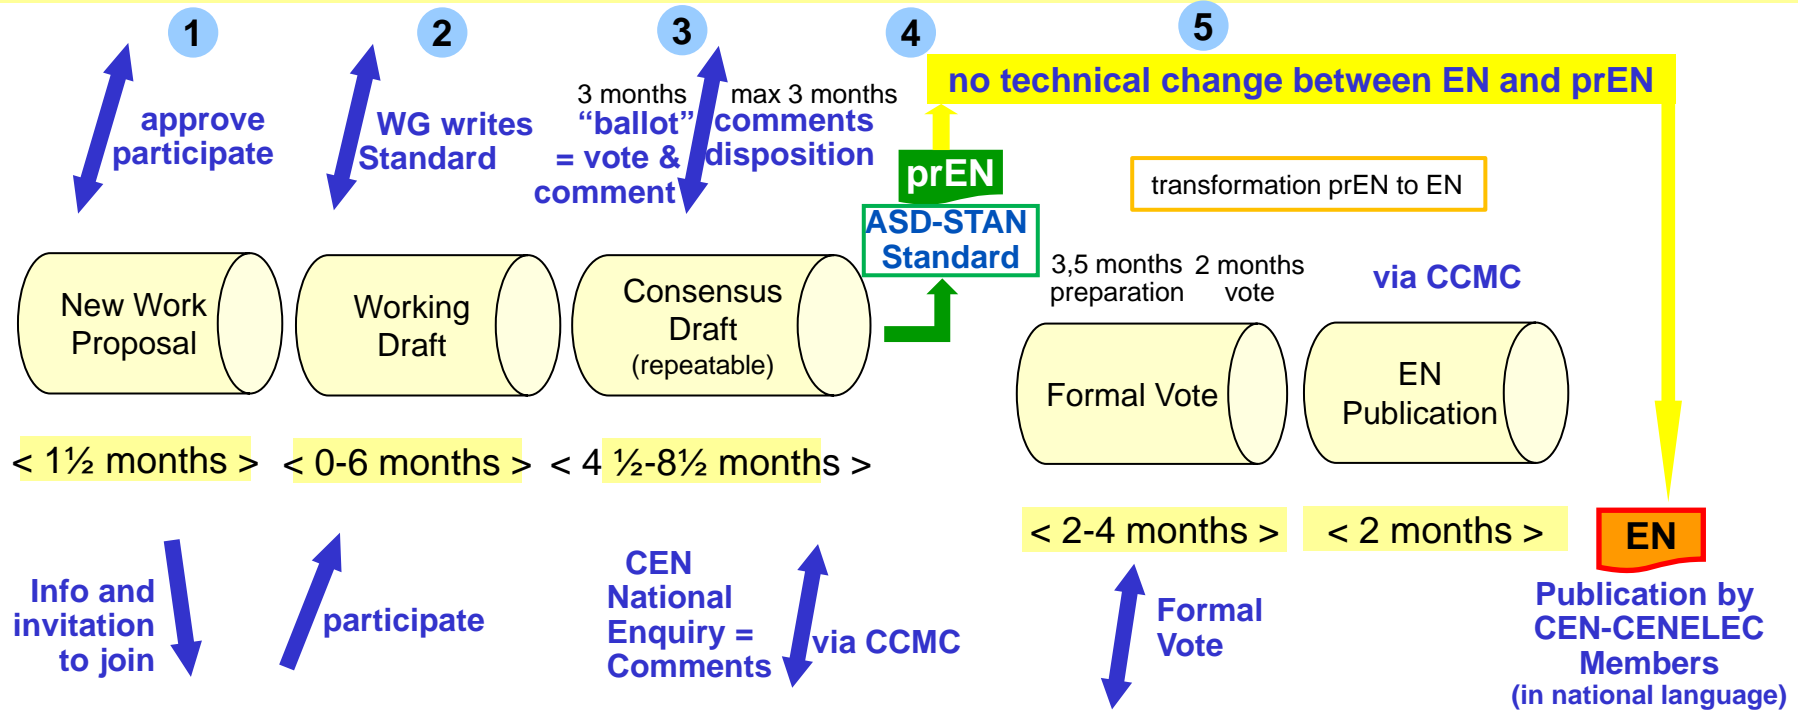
1

2

3

4

5

no technical change between EN and prEN

approve participate

WG writes Standard

3 months "ballot" = vote & comment

max 3 months comments disposition

prEN

ASD-STAN Standard

transformation prEN to EN

New Work Proposal

Working Draft

Consensus Draft (repeatable)

3,5 months preparation

2 months vote

via CCMC

Formal Vote

EN Publication

< 1½ months >

< 0-6 months >

< 4 ½-8½ months >

< 2-4 months >

< 2 months >

EN

Info and invitation to join

participate

CEN National Enquiry = Comments

via CCMC

Formal Vote

Publication by CEN-CENELEC Members (in national language)